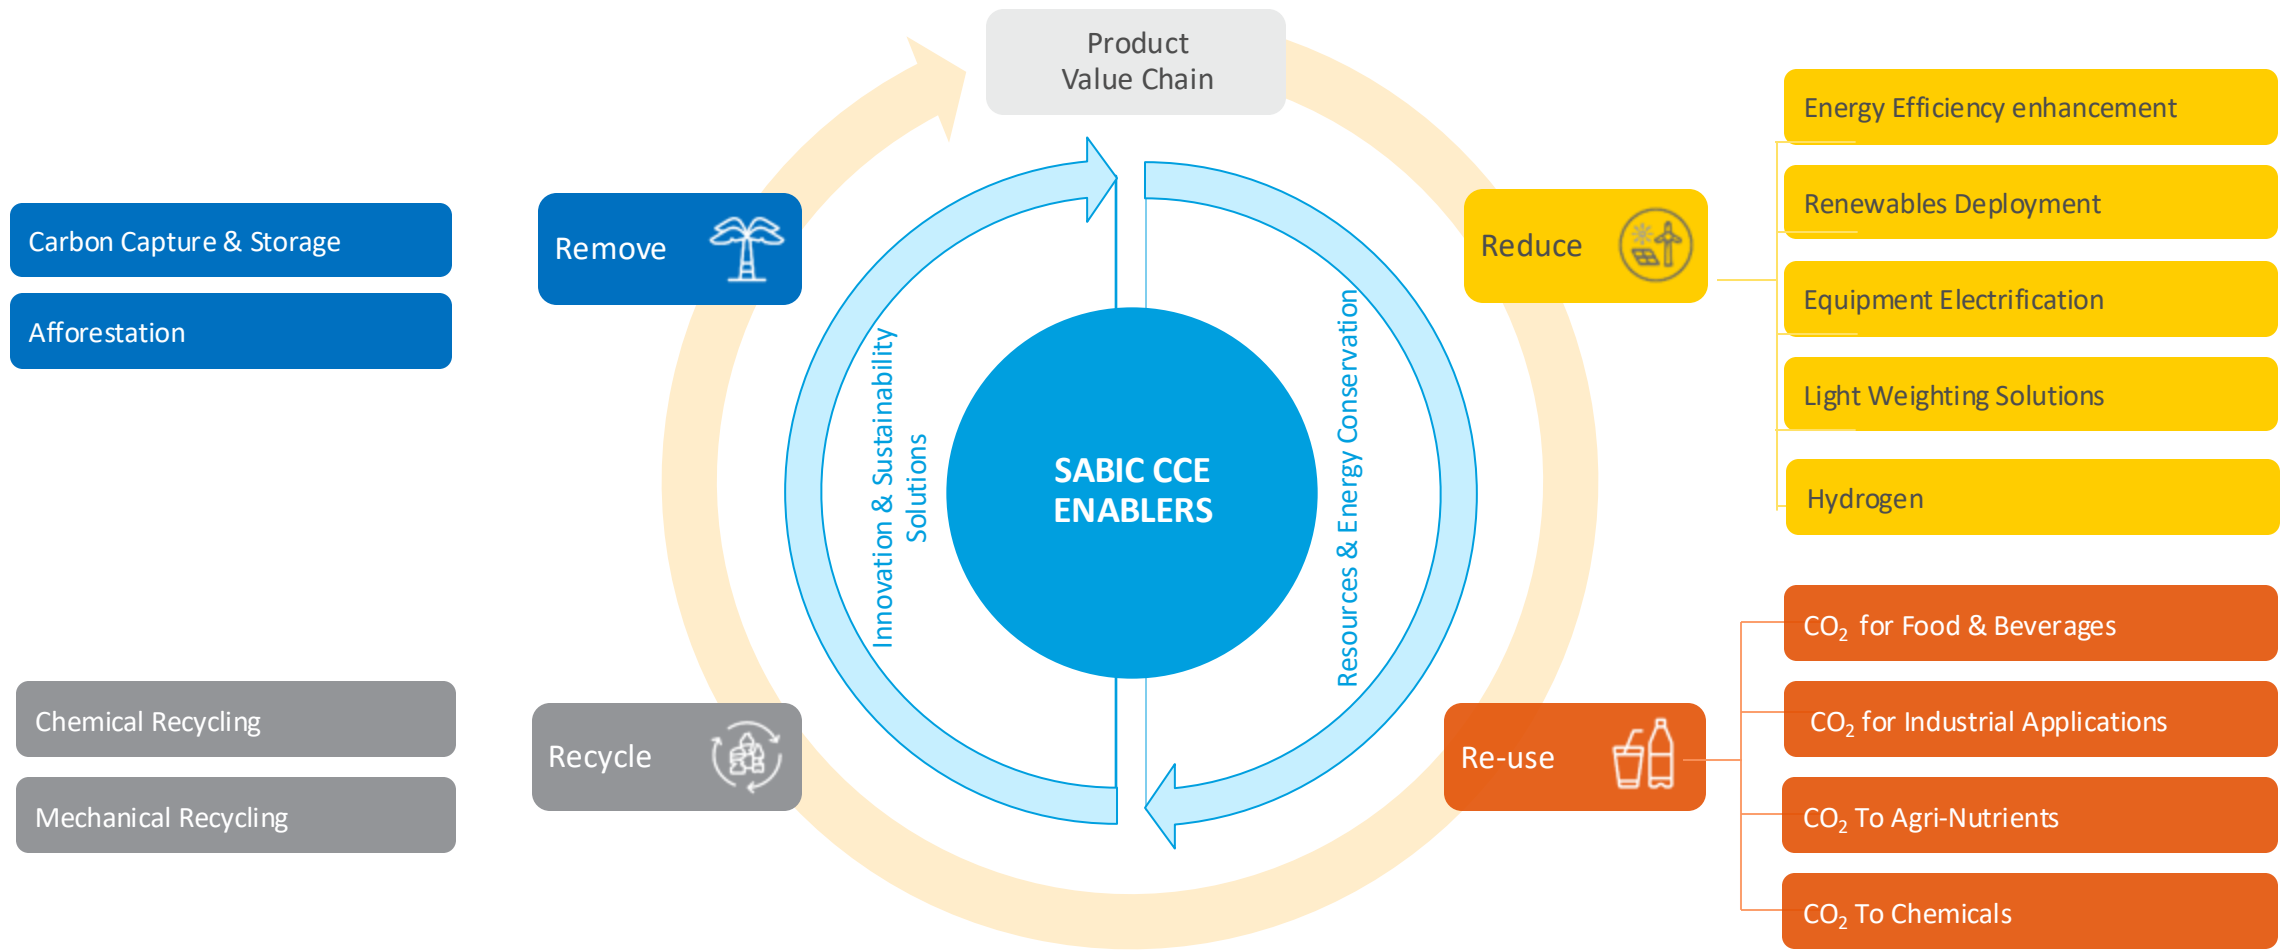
Product Value Chain

Carbon Capture & Storage

Afforestation

Remove

Reduce

Energy Efficiency enhancement

Renewables Deployment

Equipment Electrification

Light Weighting Solutions

Hydrogen

Innovation & Sustainability Solutions

SABIC CCE ENABLERS

Resources & Energy Conservation

Chemical Recycling

Mechanical Recycling

Recycle

Re-use

$CO_2$ for Food & Beverages

$CO_2$ for Industrial Applications

$CO_2$ To Agri-Nutrients

$CO_2$ To Chemicals